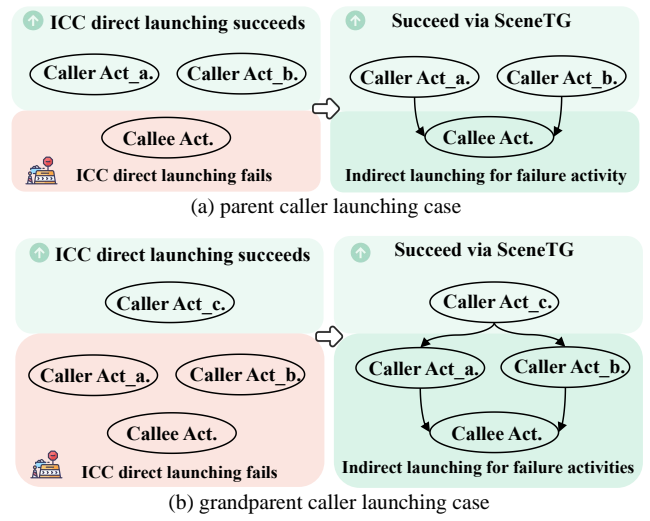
ICC direct launching succeeds

Caller Act_a.

Caller Act_b.

Callee Act.

ICC direct launching fails

Succeed via SceneTG

Caller Act_a.

Caller Act_b.

Callee Act.

Indirect launching for failure activity

(a) parent caller launching case

ICC direct launching succeeds

Caller Act_c.

Caller Act_a.

Caller Act_b.

Callee Act.

ICC direct launching fails

Succeed via SceneTG

Caller Act_c.

Caller Act_a.

Caller Act_b.

Callee Act.

Indirect launching for failure activities

(b) grandparent caller launching case